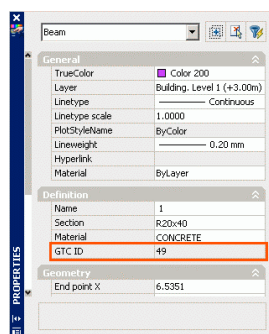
Beam

General

| TrueColor | Color 200 |
|---|---|
| Layer | Building. Level 1 (+3.00m) |
| Linetype | Continuous |
| Linetype scale | 1.0000 |
| PlotStyleName | ByColor |
| Lineweight | 0.20 mm |
| Hyperlink | |
| Material | ByLayer |

Definition

| Name | 1 |
|---|---|
| Section | R20x40 |
| Material | CONCRETE |
| GTC ID | 49 |

Geometry

| End point X | 6.5351 |
|---|---|

PROPERTIES